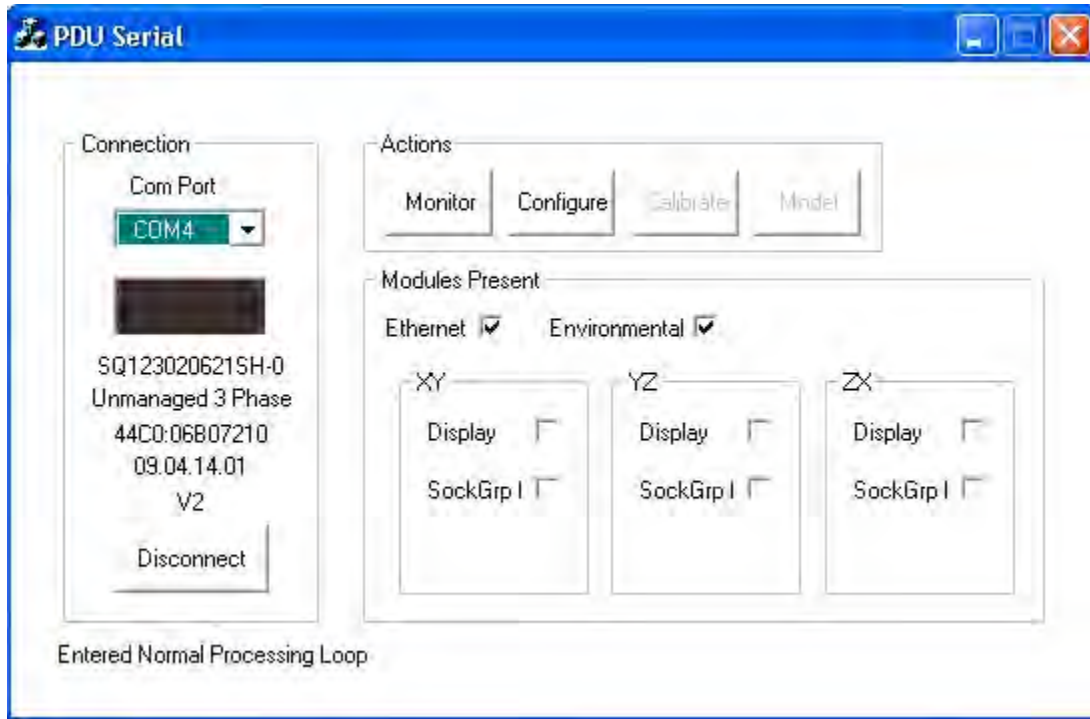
PDU Serial

Connection
Com Port
COM4

SQ123020621SH-0
Unmanaged 3 Phase
44C0:06B07210
09.04.14.01
V2

Disconnect

Actions
Monitor
Configure
Calibrate
Mindel

Modules Present
Ethernet
Environmental

XY
Display
SockGrp I

YZ
Display
SockGrp I

ZX
Display
SockGrp I

Entered Normal Processing Loop